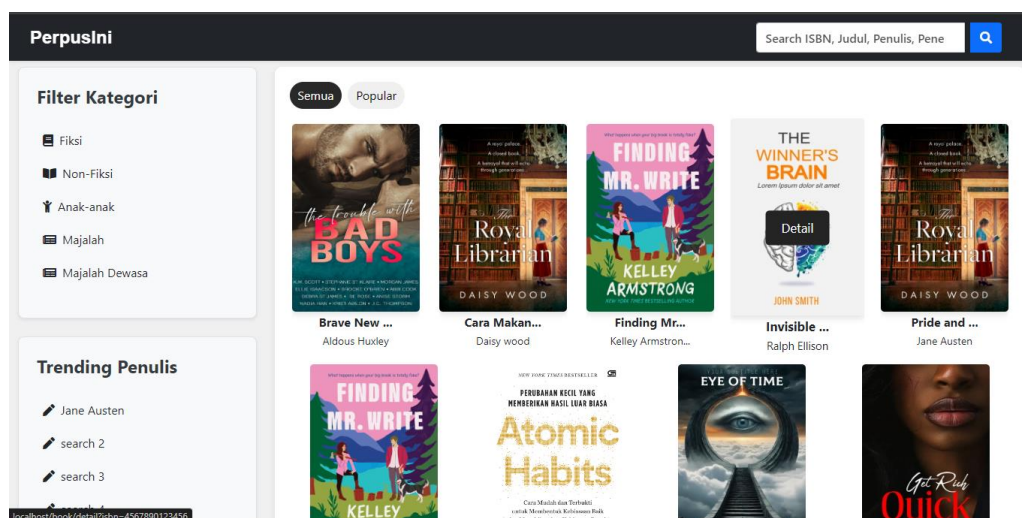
PerpusIni

Search ISBN, Judul, Penulis, Pene

Filter Kategori

Fiksi

Non-Fiksi

Anak-anak

Majalah

Majalah Dewasa

Trending Penulis

Jane Austen

search 2

search 3

search 4

localhost/book/detail?isbn=4567890123456

Semua

Popular

the trouble with BAD BOYS

K.M. SCOTT • STEPHANIE ST. KLAIRE • MORGAN JAMES • ELLIE ISAKSSON • BRIDGET O'BRIEN • ABBI COOK • DEBRA ST. JAMES • J.E. ROSE • ANNE DOORN • NADIA HAM • AMBER AARON • J.C. THOMPSON

Brave New ...

Aldous Huxley

A royal palace. A closed book. A betrayal that will echo through generations.

The Royal Librarian

DAISY WOOD

Cara Makan...

Daisy wood

What happens when your big break is totally fake?

FINDING MR. WRITE

KELLEY ARMSTRONG

#1 NEW YORK TIMES BESTSELLING AUTHOR

Finding Mr...

Kelley Armstron...

THE WINNER'S BRAIN

Lorem ipsum dolor sit amet

JOHN SMITH

Detail

Invisible ...

Ralph Ellison

A royal palace. A closed book. A betrayal that will echo through generations.

The Royal Librarian

DAISY WOOD

Pride and ...

Jane Austen

What happens when your big break is totally fake?

FINDING MR. WRITE

KELLEY

NEW YORK TIMES BESTSELLER

PERUBAHAN KECIL YANG MEMBERIKAN HASIL LUAR BIASA

Atomic Habits

Cara Mudah dan Terbukti untuk Membentuk Kebiasaan Baik

EYE OF TIME

Get Rich Quick